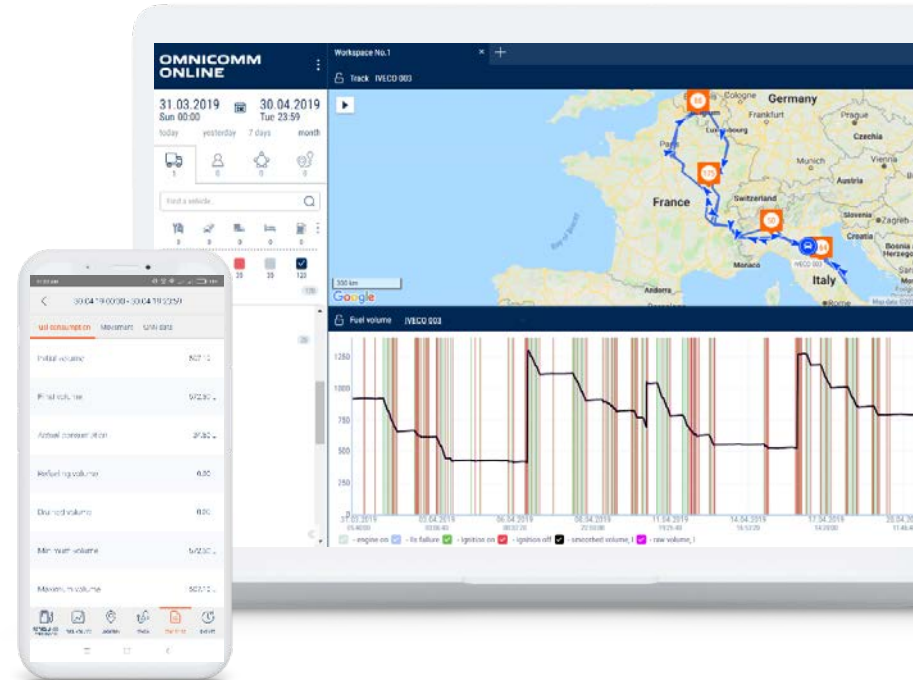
OMNICOMM ONLINE

31.03.2019 Sun 00:00
30.04.2019 Tue 23:59
today yesterday 7 days month

Find a vehicle...

Workspace No.1

Track IVECO 003

Germany
Cologne
Frankfurt
Prague
Czechia
Luxembourg
Paris
France
Switzerland
Austria
Slovenia
Croatia
Monaco
Italy
Andorra
Rome
Bosnia Herzeg
IVECO 003
300 km
Google

88
125
50
84

Fuel volume IVECO 003

1250
1000
750
500
250
0

31.03.2019 05:40:00
03.04.2019 03:06:40
06.04.2019 00:33:20
08.04.2019 22:00:00
11.04.2019 19:26:40
14.04.2019 16:53:20
17.04.2019 14:20:00
20.04.2019

engine on
fix failure
ignition on
ignition off
smoothed volume, l
raw volume, l

30.04.19 00:00 - 30.04.19 23:59
Fuel consumption Movement CAN data

Initial volume
Final volume
Actual consumption
Refueling volume 0.00
Drained volume 0.00
Minimum volume
Maximum volume